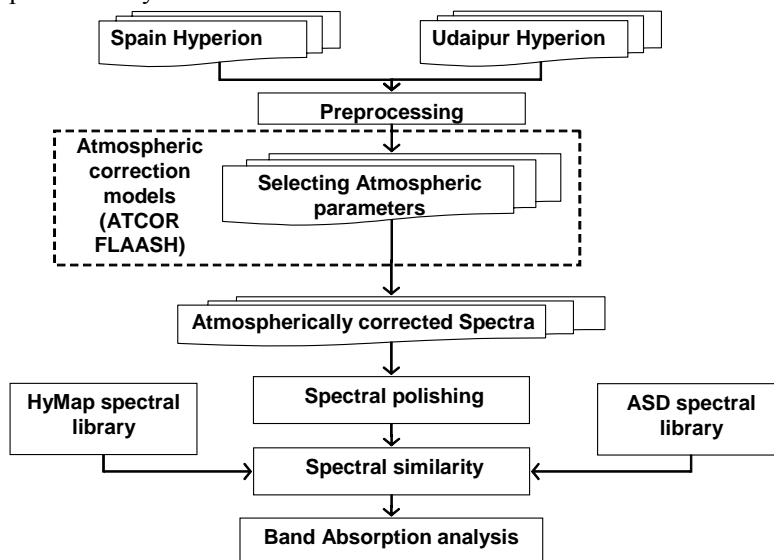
Spain Hyperion

Udaipur Hyperion

Preprocessing

Atmospheric correction models (ATCOR FLAASH)

Selecting Atmospheric parameters

Atmospherically corrected Spectra

HyMap spectral library

Spectral polishing

ASD spectral library

Spectral similarity

Band Absorption analysis